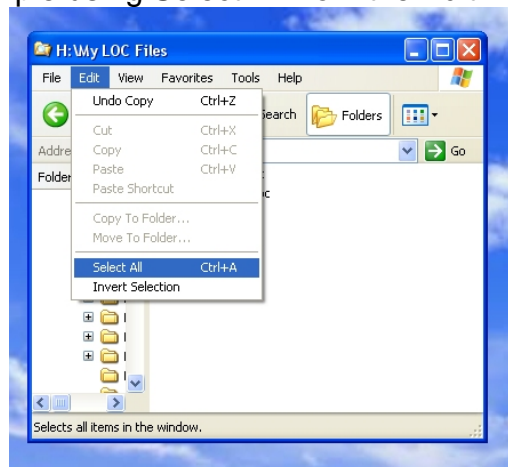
H:\My LOC Files

File Edit View Favorites Tools Help

Undo Copy Ctrl+Z
Cut Ctrl+X
Copy Ctrl+C
Paste Ctrl+V
Paste Shortcut
Copy To Folder...
Move To Folder...
Select All Ctrl+A
Invert Selection

Search Folders

Addre

Go

Folder

oc

Selects all items in the window.